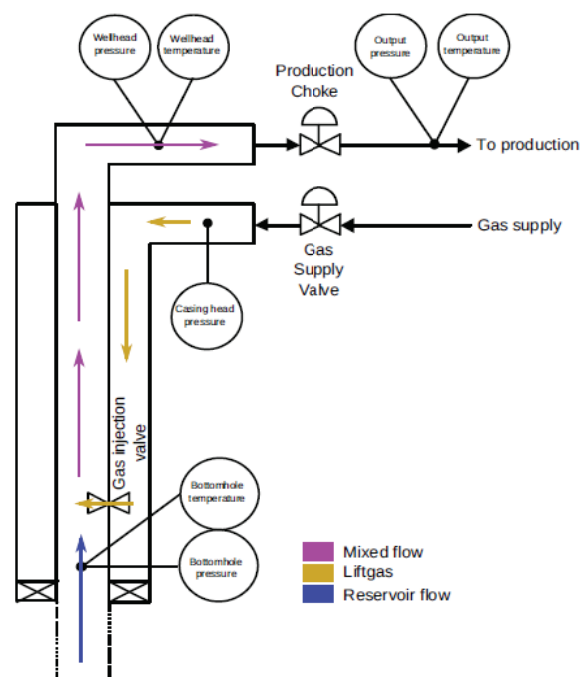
Wellhead pressure

Wellhead temperature

Production Choke

Output pressure

Output temperature

To production

Gas supply

Gas Supply Valve

Casing head pressure

Gas injection valve

Bottomhole temperature

Bottomhole pressure

Mixed flow

Liftgas

Reservoir flow